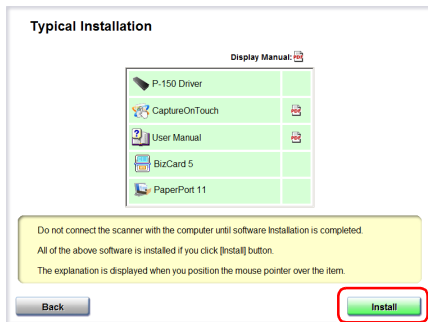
Typical Installation

Display Manual:

| | |
|---|---|
| P-150 Driver | |
| CaptureOnTouch | |
| User Manual | |
| BizCard 5 | |
| PaperPort 11 | |

Do not connect the scanner with the computer until software Installation is completed.

All of the above software is installed if you click [Install] button.

The explanation is displayed when you position the mouse pointer over the item.

Back

Install